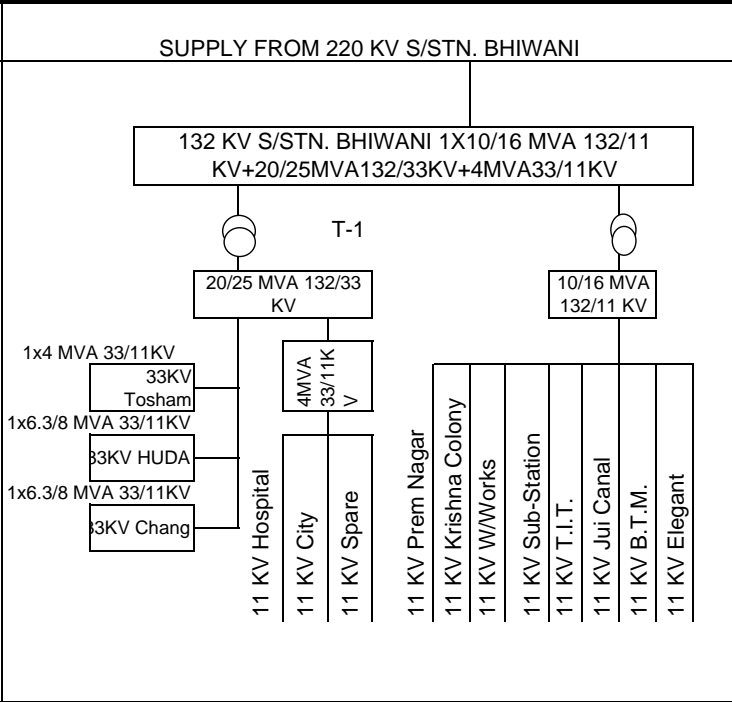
SUPPLY FROM 220 KV S/STN. BHIWANI

132 KV S/STN. BHIWANI 1X10/16 MVA 132/11 KV+20/25MVA132/33KV+4MVA33/11KV

T-1

20/25 MVA 132/33 KV

10/16 MVA 132/11 KV

1x4 MVA 33/11KV

33KV Tosham

1x6.3/8 MVA 33/11KV

33KV HUDA

1x6.3/8 MVA 33/11KV

33KV Chang

4MVA 33/11KV

11 KV Hospital

11 KV City

11 KV Spare

11 KV Prem Nagar

11 KV Krishna Colony

11 KV W/Works

11 KV Sub-Station

11 KV T.I.T.

11 KV Jui Canal

11 KV B.T.M.

11 KV Elegant